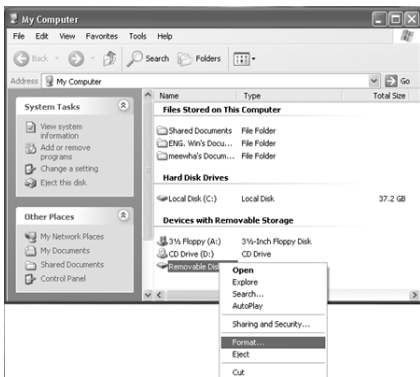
My Computer

File Edit View Favorites Tools Help

Back Search Folders

Address My Computer Go

System Tasks

View system information

Add or remove programs

Change a setting

Eject this disk

Other Places

My Network Places

My Documents

Shared Documents

Control Panel

| Name | Type | Total Size |
|---|---|---|
| **Files Stored on This Computer** | | |
| Shared Documents | File Folder | |
| ENG. Win's Docu... | File Folder | |
| meewha's Docum... | File Folder | |
| **Hard Disk Drives** | | |
| Local Disk (C:) | Local Disk | 37.2 GB |
| **Devices with Removable Storage** | | |
| 3½ Floppy (A:) | 3½-Inch Floppy Disk | |
| CD Drive (D:) | CD Drive | |
| Removable Dis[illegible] | | |

Open
Explore
Search...
AutoPlay
Sharing and Security...
Format...
Eject
Cut